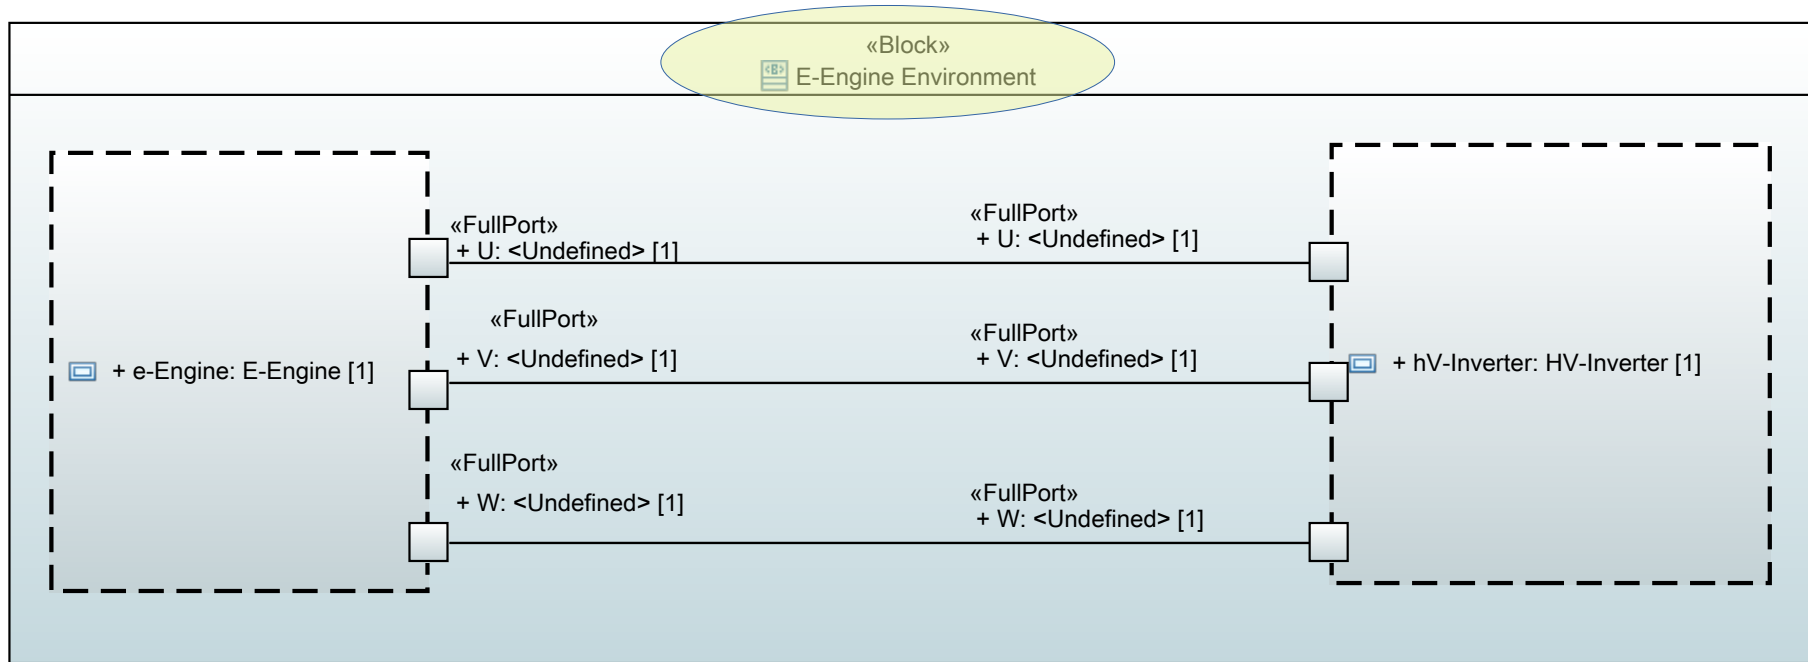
«Block»
E-Engine Environment

+ e-Engine: E-Engine [1]

«FullPort»
+ U: <Undefined> [1]

«FullPort»
+ U: <Undefined> [1]

«FullPort»
+ V: <Undefined> [1]

«FullPort»
+ V: <Undefined> [1]

«FullPort»
+ W: <Undefined> [1]

«FullPort»
+ W: <Undefined> [1]

+ hV-Inverter: HV-Inverter [1]